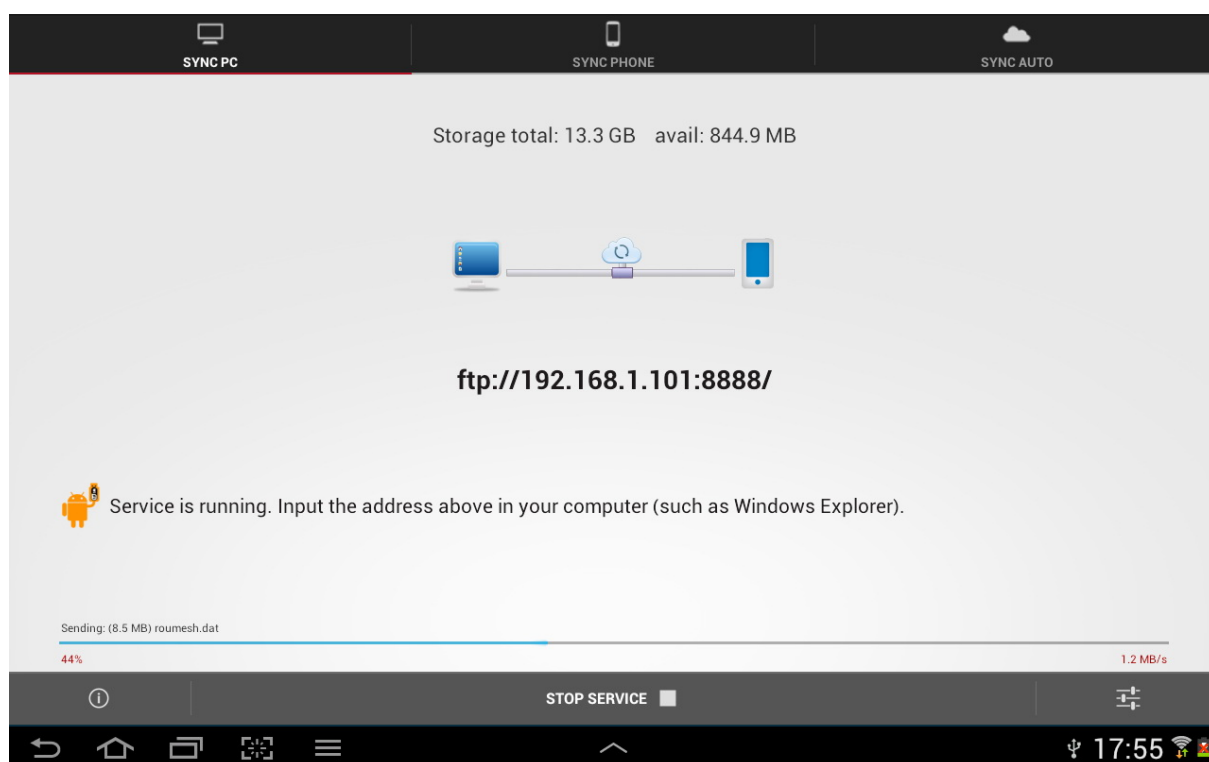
SYNC PC
SYNC PHONE
SYNC AUTO

Storage total: 13.3 GB avail: 844.9 MB

ftp://192.168.1.101:8888/

Service is running. Input the address above in your computer (such as Windows Explorer).

Sending: (8.5 MB) roumesh.dat
44%
1.2 MB/s

STOP SERVICE

17:55